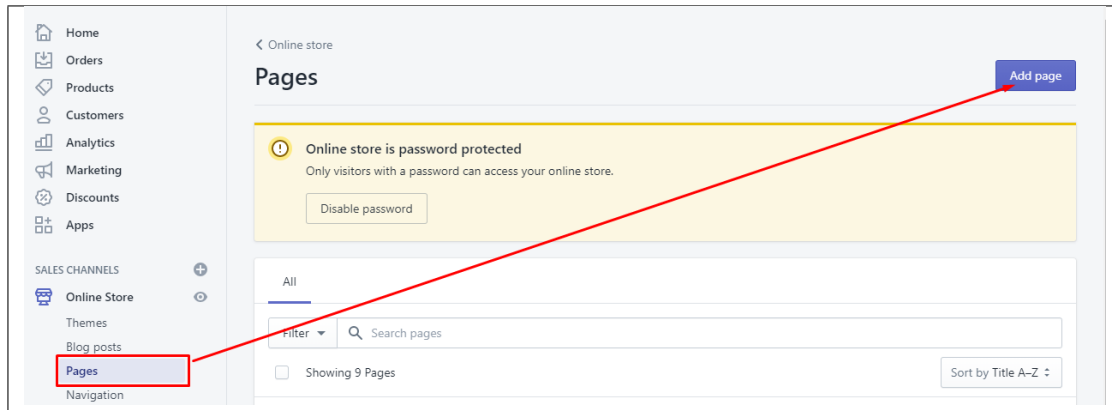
Home
Orders
Products
Customers
Analytics
Marketing
Discounts
Apps

SALES CHANNELS

Online Store
Themes
Blog posts
Pages
Navigation

< Online store

Pages

Add page

Online store is password protected

Only visitors with a password can access your online store.

Disable password

All

Filter

Search pages

Showing 9 Pages

Sort by Title A–Z